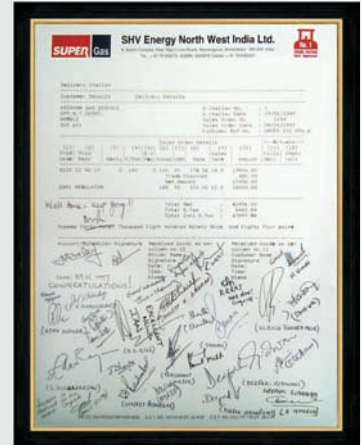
SUPER Gas

SHV Energy North West India Ltd.

Delivery Challan

Customer Details

Delivery Details

Well done - Keep going!

Rupees Forty Seven Thousand Eight Hundred Ninety Nine And Eighty Four paise

Date: 07.01.2003

CONGRATULATIONS!

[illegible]